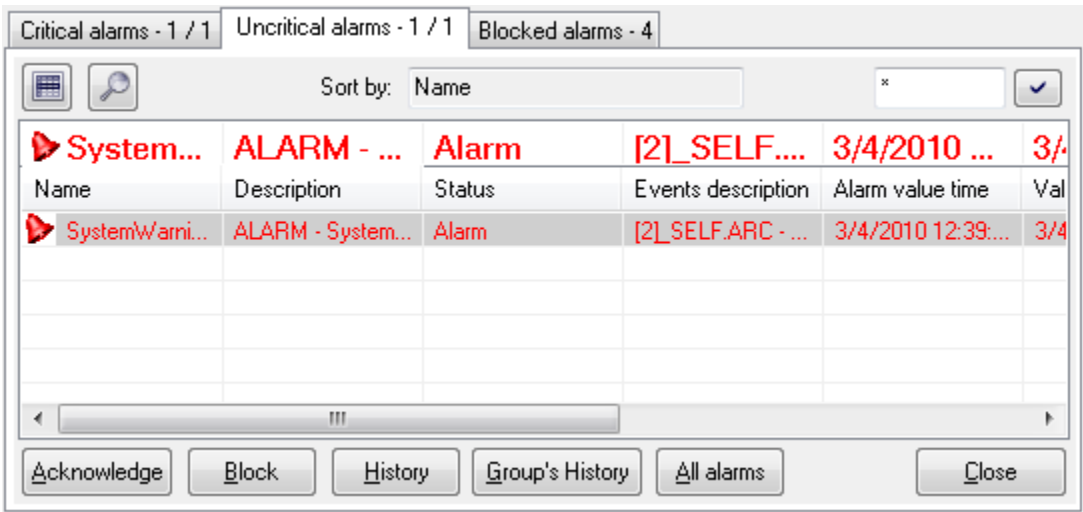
Critical alarms - 1 / 1 | Uncritical alarms - 1 / 1 | Blocked alarms - 4

Sort by: Name

*

| System... | ALARM - ... | Alarm | [2]_SELF.... | 3/4/2010 ... | 3/ |
|---|---|---|---|---|---|
| Name | Description | Status | Events description | Alarm value time | Val |
| SystemWarni... | ALARM - System... | Alarm | [2]_SELF.ARC - ... | 3/4/2010 12:39:... | 3/4 |

III

Acknowledge | Block | History | Group's History | All alarms | Close